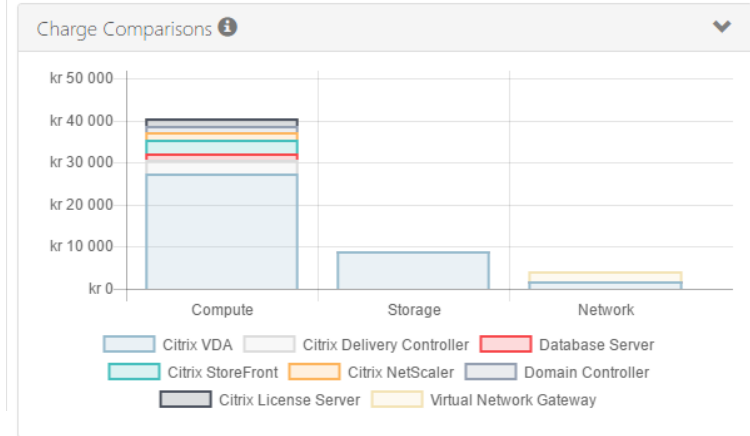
Charge Comparisons

kr 50 000
kr 40 000
kr 30 000
kr 20 000
kr 10 000
kr 0

Compute
Storage
Network

Citrix VDA
Citrix Delivery Controller
Database Server
Citrix StoreFront
Citrix NetScaler
Domain Controller
Citrix License Server
Virtual Network Gateway